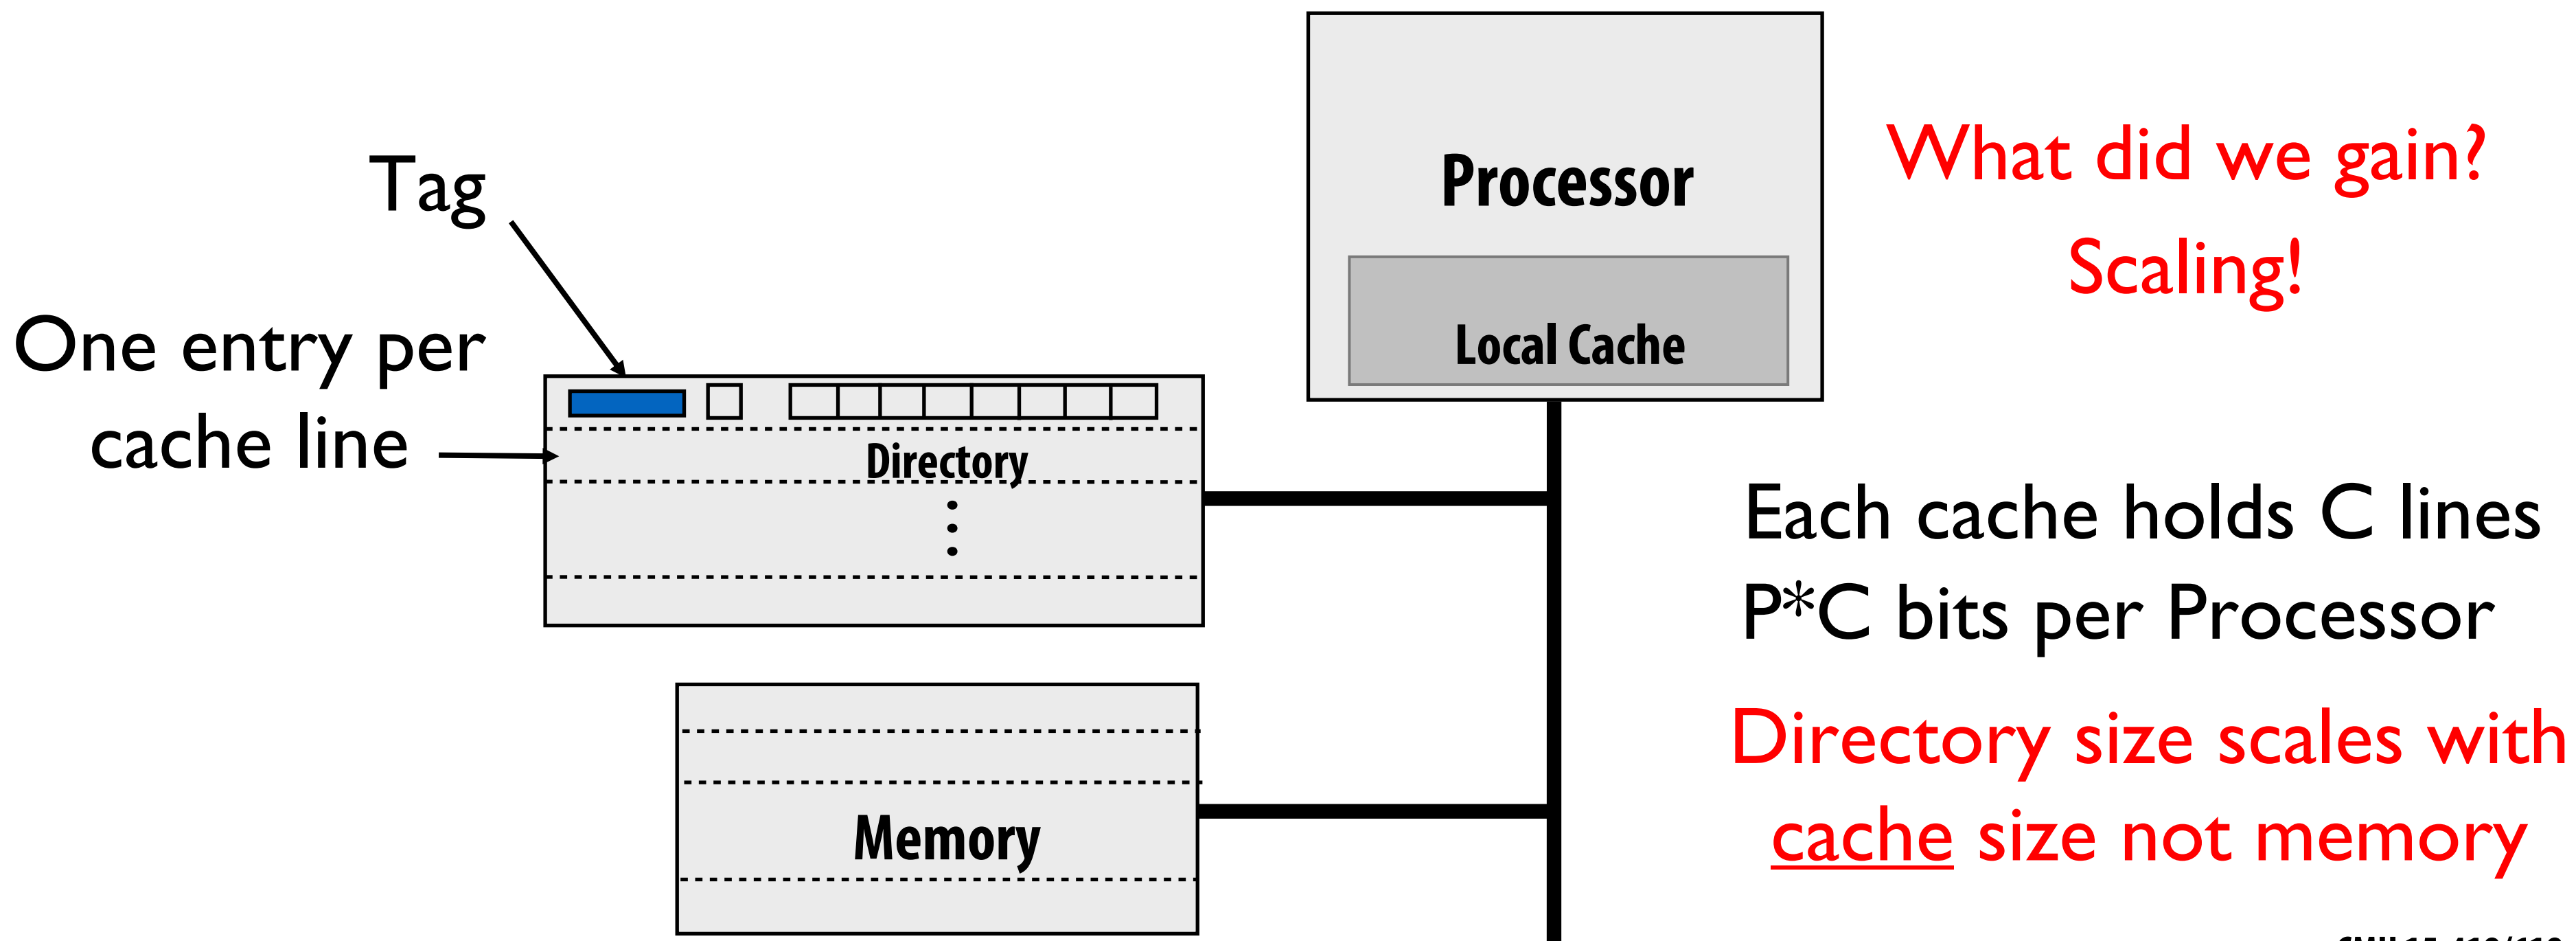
Processor

Local Cache

What did we gain?

Scaling!

Tag

One entry per cache line

Directory

Memory

Each cache holds C lines

P*C bits per Processor

Directory size scales with cache size not memory

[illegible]